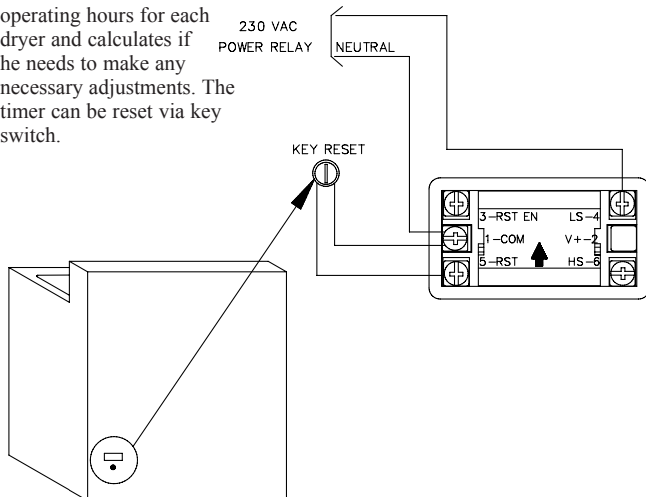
operating hours for each dryer and calculates if he needs to make any necessary adjustments. The timer can be reset via key switch.

230 VAC
POWER RELAY
NEUTRAL

KEY RESET

3–RST EN
LS–4
1–COM
V+–2
5–RST
HS–6